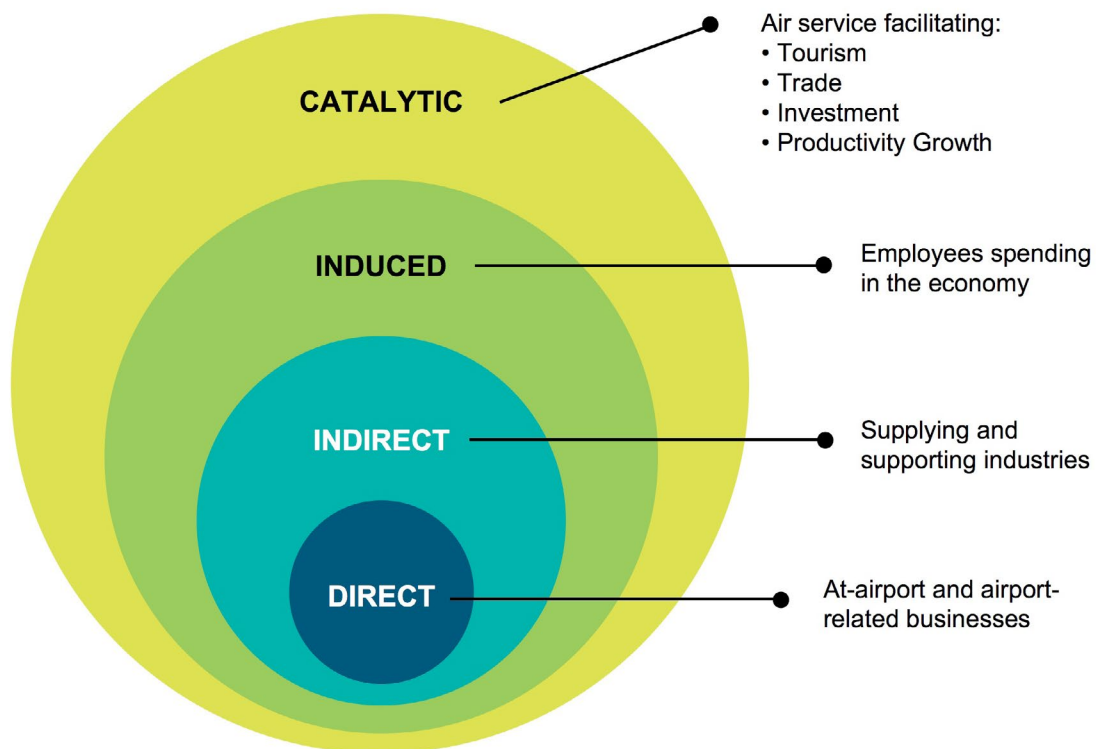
CATALYTIC

Air service facilitating:
• Tourism
• Trade
• Investment
• Productivity Growth

INDUCED

Employees spending in the economy

INDIRECT

Supplying and supporting industries

DIRECT

At-airport and airport-related businesses